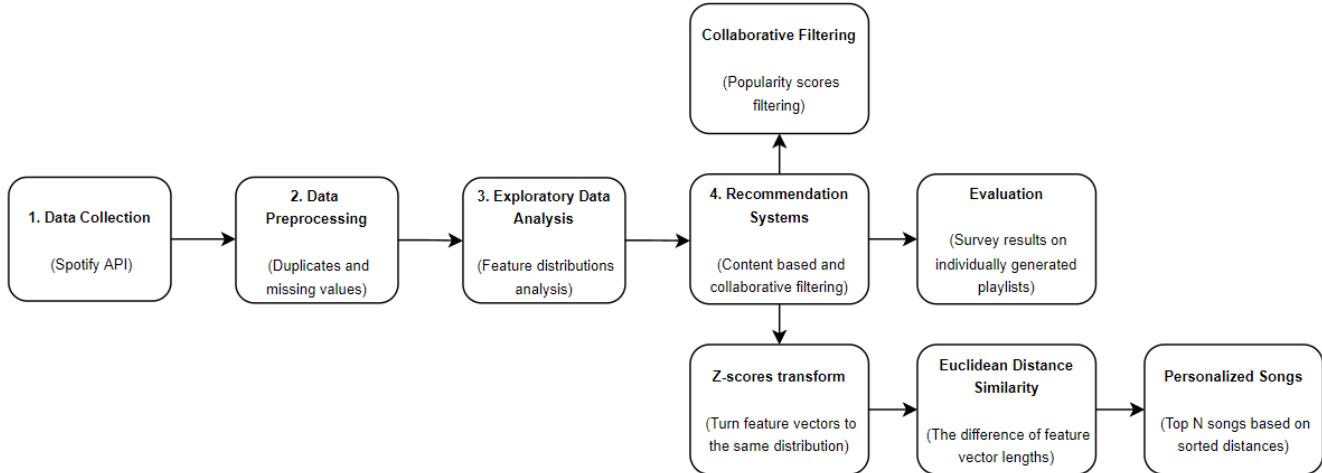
Collaborative Filtering

(Popularity scores filtering)

1. Data Collection

(Spotify API)

2. Data Preprocessing

(Duplicates and missing values)

3. Exploratory Data Analysis

(Feature distributions analysis)

4. Recommendation Systems

(Content based and collaborative filtering)

Evaluation

(Survey results on individually generated playlists)

Z-scores transform

(Turn feature vectors to the same distribution)

Euclidean Distance Similarity

(The difference of feature vector lengths)

Personalized Songs

(Top N songs based on sorted distances)